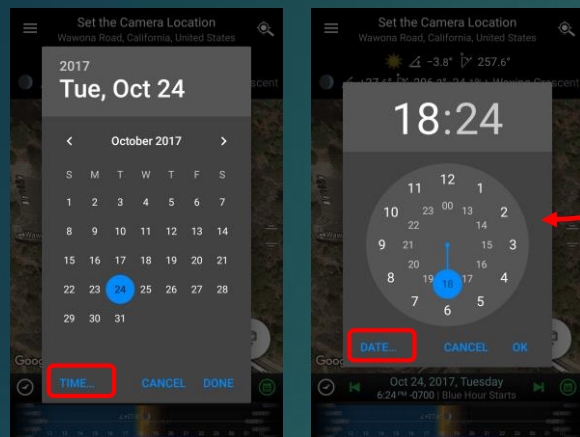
Set the Camera Location
Wawona Road, California, United States

2017
Tue, Oct 24

October 2017

| S | M | T | W | T | F | S |
|---|---|---|---|---|---|---|
| 1 | 2 | 3 | 4 | 5 | 6 | 7 |
| 8 | 9 | 10 | 11 | 12 | 13 | 14 |
| 15 | 16 | 17 | 18 | 19 | 20 | 21 |
| 22 | 23 | 24 | 25 | 26 | 27 | 28 |
| 29 | 30 | 31 | | | | |

TIME... CANCEL DONE

Goo

Set the Camera Location
Wawona Road, California, United States

-3.8° 257.6°

scent

18:24

12 1 2 3 4 5 6 7 8 9 10 11
00 13 14 15 16 17 18 19 20 21 22 23

DATE... CANCEL OK

Goo

Oct 24, 2017, Tuesday
6:24PM -0700 | Blue Hour Starts